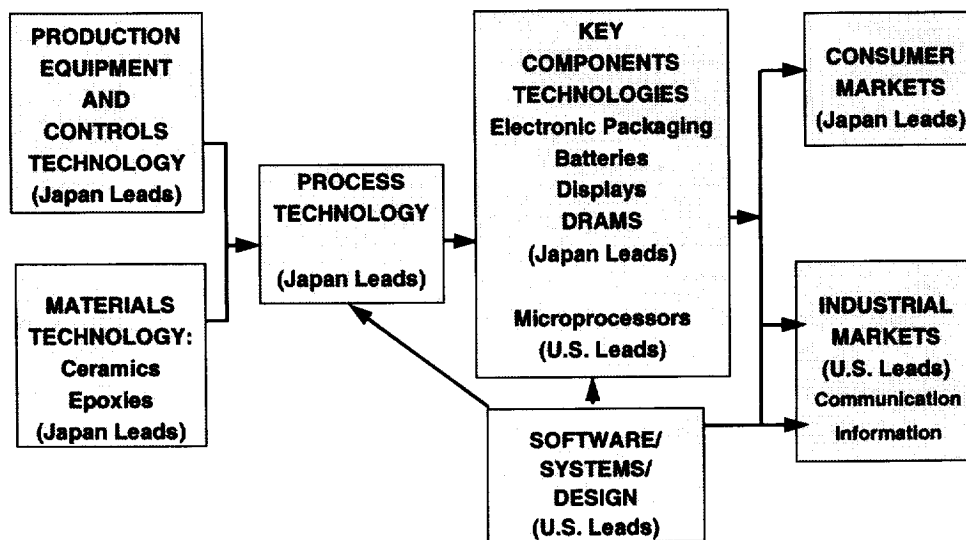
PRODUCTION EQUIPMENT AND CONTROLS TECHNOLOGY (Japan Leads)

MATERIALS TECHNOLOGY: Ceramics Epoxies (Japan Leads)

PROCESS TECHNOLOGY

(Japan Leads)

KEY COMPONENTS TECHNOLOGIES Electronic Packaging Batteries Displays DRAMS (Japan Leads)

Microprocessors (U.S. Leads)

SOFTWARE/ SYSTEMS/ DESIGN (U.S. Leads)

CONSUMER MARKETS (Japan Leads)

INDUSTRIAL MARKETS (U.S. Leads) Communication Information